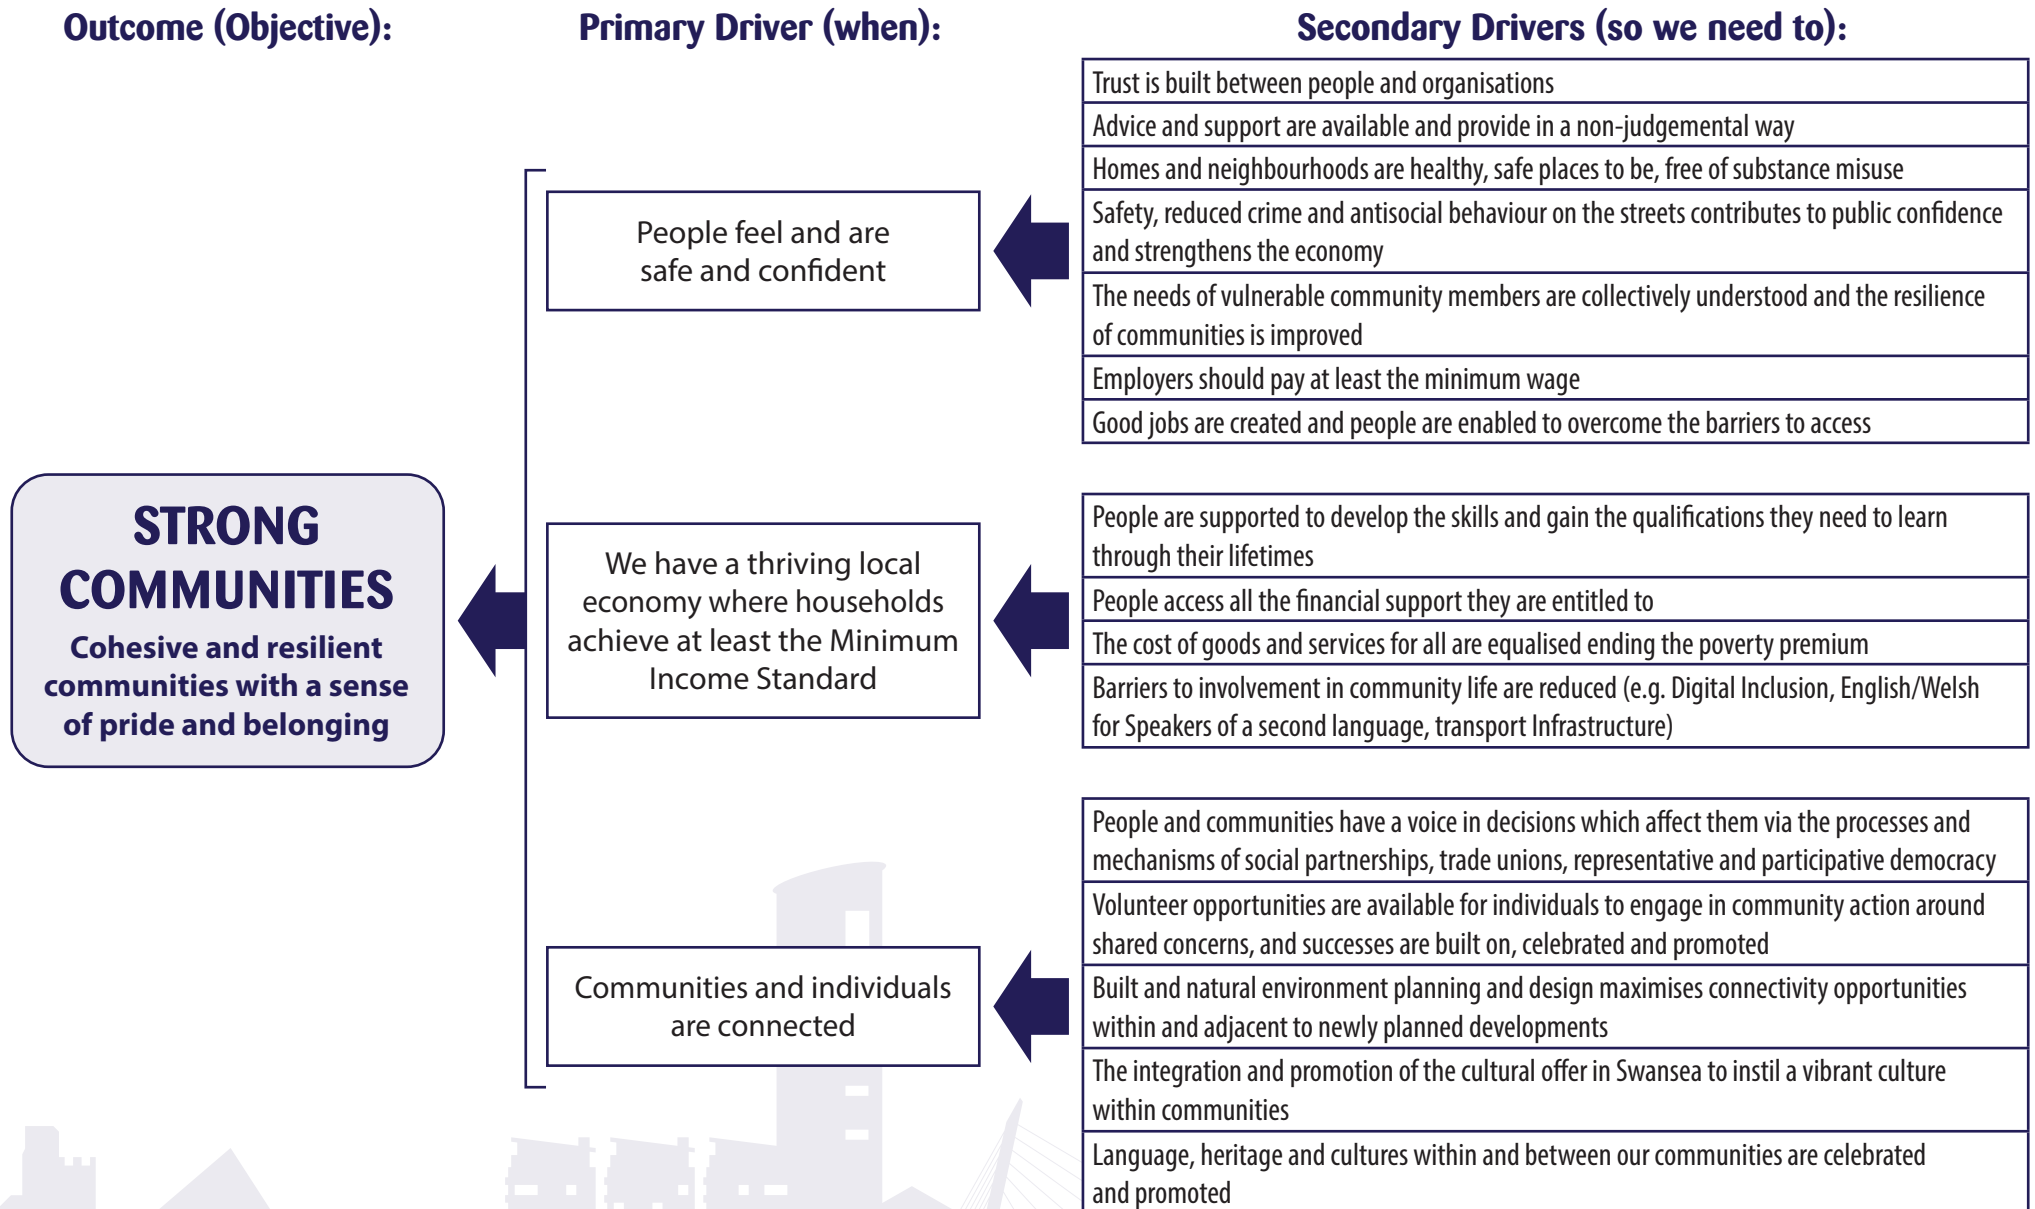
Outcome (Objective):

Primary Driver (when):

Secondary Drivers (so we need to):

STRONG COMMUNITIES

Cohesive and resilient communities with a sense of pride and belonging

People feel and are safe and confident

| Trust is built between people and organisations |
|---|
| Advice and support are available and provide in a non-judgemental way |
| Homes and neighbourhoods are healthy, safe places to be, free of substance misuse |
| Safety, reduced crime and antisocial behaviour on the streets contributes to public confidence and strengthens the economy |
| The needs of vulnerable community members are collectively understood and the resilience of communities is improved |
| Employers should pay at least the minimum wage |
| Good jobs are created and people are enabled to overcome the barriers to access |

We have a thriving local economy where households achieve at least the Minimum Income Standard

| People are supported to develop the skills and gain the qualifications they need to learn through their lifetimes |
|---|
| People access all the financial support they are entitled to |
| The cost of goods and services for all are equalised ending the poverty premium |
| Barriers to involvement in community life are reduced (e.g. Digital Inclusion, English/Welsh for Speakers of a second language, transport Infrastructure) |

Communities and individuals are connected

| People and communities have a voice in decisions which affect them via the processes and mechanisms of social partnerships, trade unions, representative and participative democracy |
|---|
| Volunteer opportunities are available for individuals to engage in community action around shared concerns, and successes are built on, celebrated and promoted |
| Built and natural environment planning and design maximises connectivity opportunities within and adjacent to newly planned developments |
| The integration and promotion of the cultural offer in Swansea to instil a vibrant culture within communities |
| Language, heritage and cultures within and between our communities are celebrated and promoted |